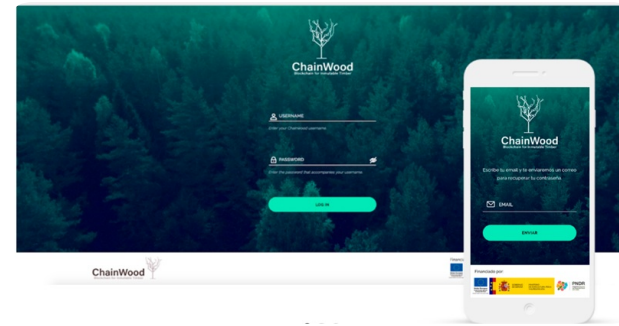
ChainWood
Blockchain for traceable Timber

USERNAME
Enter your ChainWood username

PASSWORD
Enter the password that accompanies your username

LOG IN

ChainWood
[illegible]

ChainWood
Blockchain for traceable Timber

Escribe tu email y te enviaremos un correo para recuperar tu contraseña

EMAIL

ENVIAR

Financiado por: